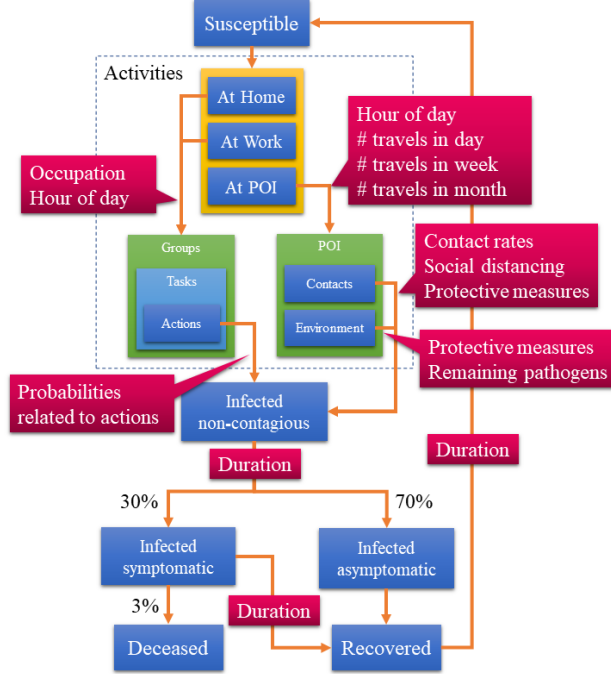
Susceptible

Activities

At Home

At Work

At POI

Hour of day
# travels in day
# travels in week
# travels in month

Occupation
Hour of day

Groups

Tasks

Actions

POI

Contacts

Environment

Contact rates
Social distancing
Protective measures

Protective measures
Remaining pathogens

Probabilities
related to actions

Infected
non-contagious

Duration

Duration

30%

70%

Infected
symptomatic

Infected
asymptomatic

3%

Duration

Deceased

Recovered